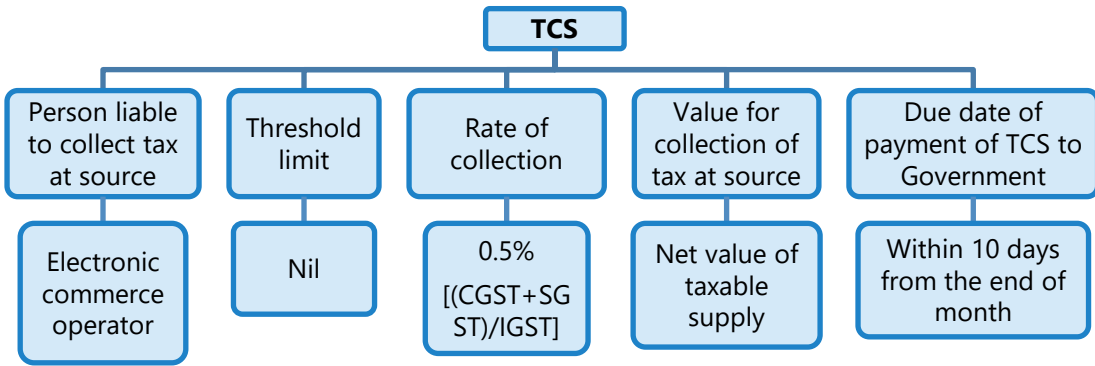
TCS

Person liable to collect tax at source

Electronic commerce operator

Threshold limit

Nil

Rate of collection

0.5% [(CGST+SGST)/IGST]

Value for collection of tax at source

Net value of taxable supply

Due date of payment of TCS to Government

Within 10 days from the end of month